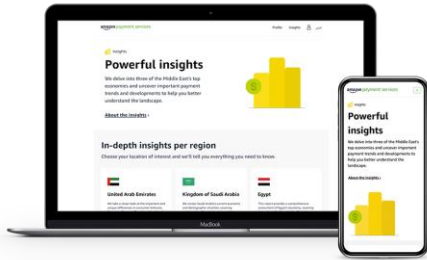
amazon payment services

Profile Insights عربي

Insights

Powerful insights

We delve into three of the Middle East's top economies and uncover important payment trends and developments to help you better understand the landscape.

About the insights ›

In-depth insights per region

Choose your location of interest and we'll tell you everything you need to know.

United Arab Emirates

Kingdom of Saudi Arabia

Egypt

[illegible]

MacBook

amazon payment services

Insights

Powerful insights

We delve into three of the Middle East's top economies and uncover important payment trends and developments to help you better understand the landscape.

About the insights ›